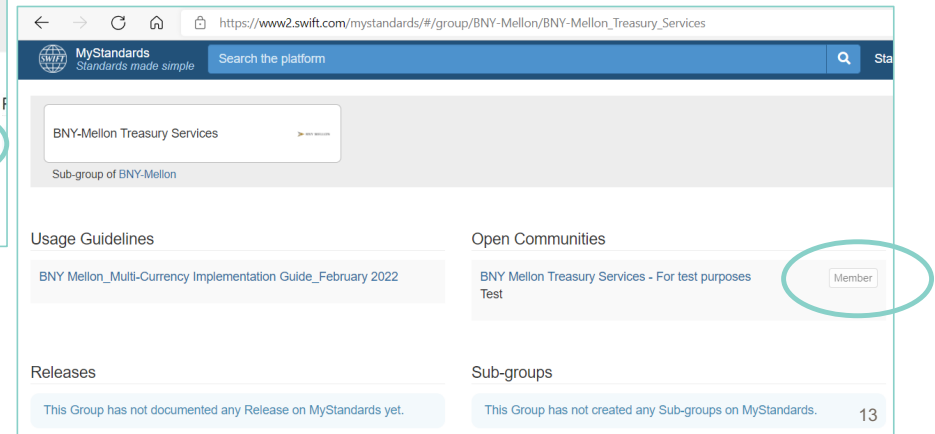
https://www2.swift.com/mystandards/#/group/BNY-Mellon/BNY-Mellon_Treasury_Services

SWIFT MyStandards
Standards made simple

Search the platform

Sta

F

BNY-Mellon Treasury Services

Sub-group of BNY-Mellon

Usage Guidelines

BNY Mellon_Multi-Currency Implementation Guide_February 2022

Open Communities

BNY Mellon Treasury Services - For test purposes
Test

Member

Releases

This Group has not documented any Release on MyStandards yet.

Sub-groups

This Group has not created any Sub-groups on MyStandards.

13